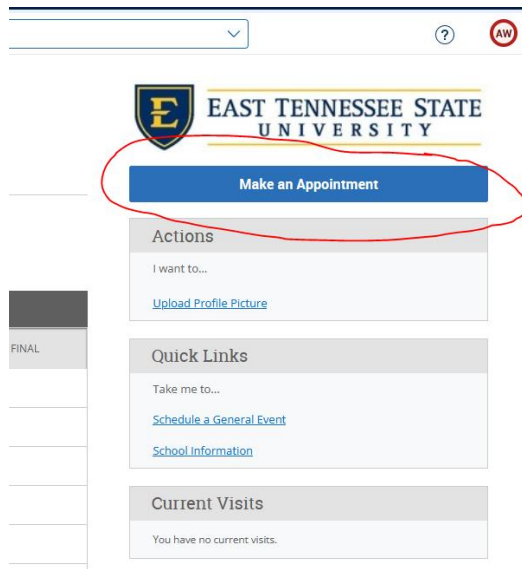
?
AW

E
EAST TENNESSEE STATE
UNIVERSITY

Make an Appointment

FINAL

Actions
I want to...
Upload Profile Picture

Quick Links
Take me to...
Schedule a General Event
School Information

Current Visits
You have no current visits.